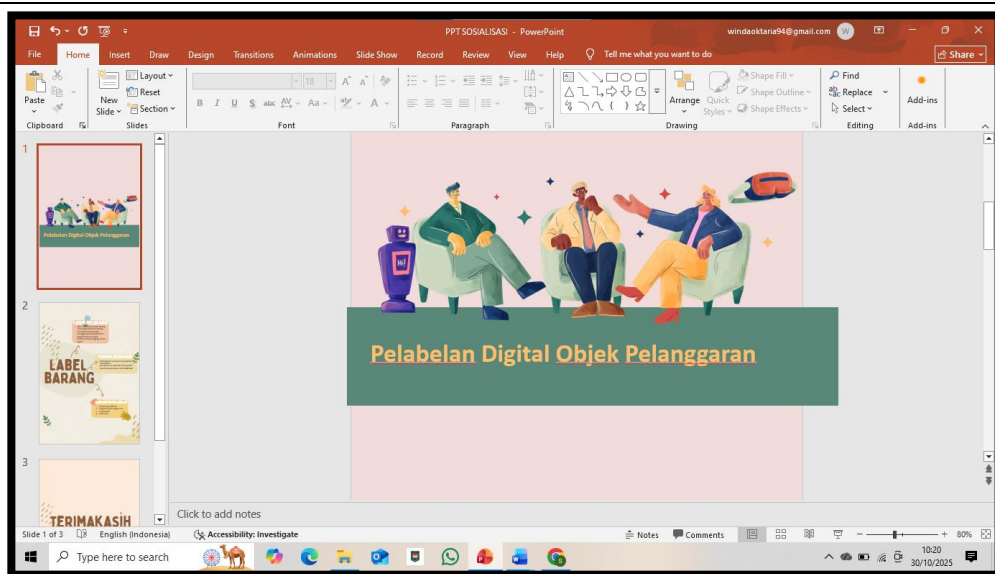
PPT SOSIALISASI - PowerPoint
windaoktaria94@gmail.com W
File Home Insert Draw Design Transitions Animations Slide Show Record Review View Help Tell me what you want to do
Share
Paste
Clipboard
New Slide
Layout
Reset
Section
Slides
18
Font
Paragraph
Arrange
Quick Styles
Shape Fill
Shape Outline
Shape Effects
Drawing
Find
Replace
Select
Editing
Add-ins
Add-ins
1
Pelabelan Digital Objek Pelanggaran
2
LABEL BARANG
3
TERIMAKASIH
Hi!
Pelabelan Digital Objek Pelanggaran
Click to add notes
Slide 1 of 3 English (Indonesia) Accessibility: Investigate
Notes Comments 80%
Type here to search
10:20
30/10/2025